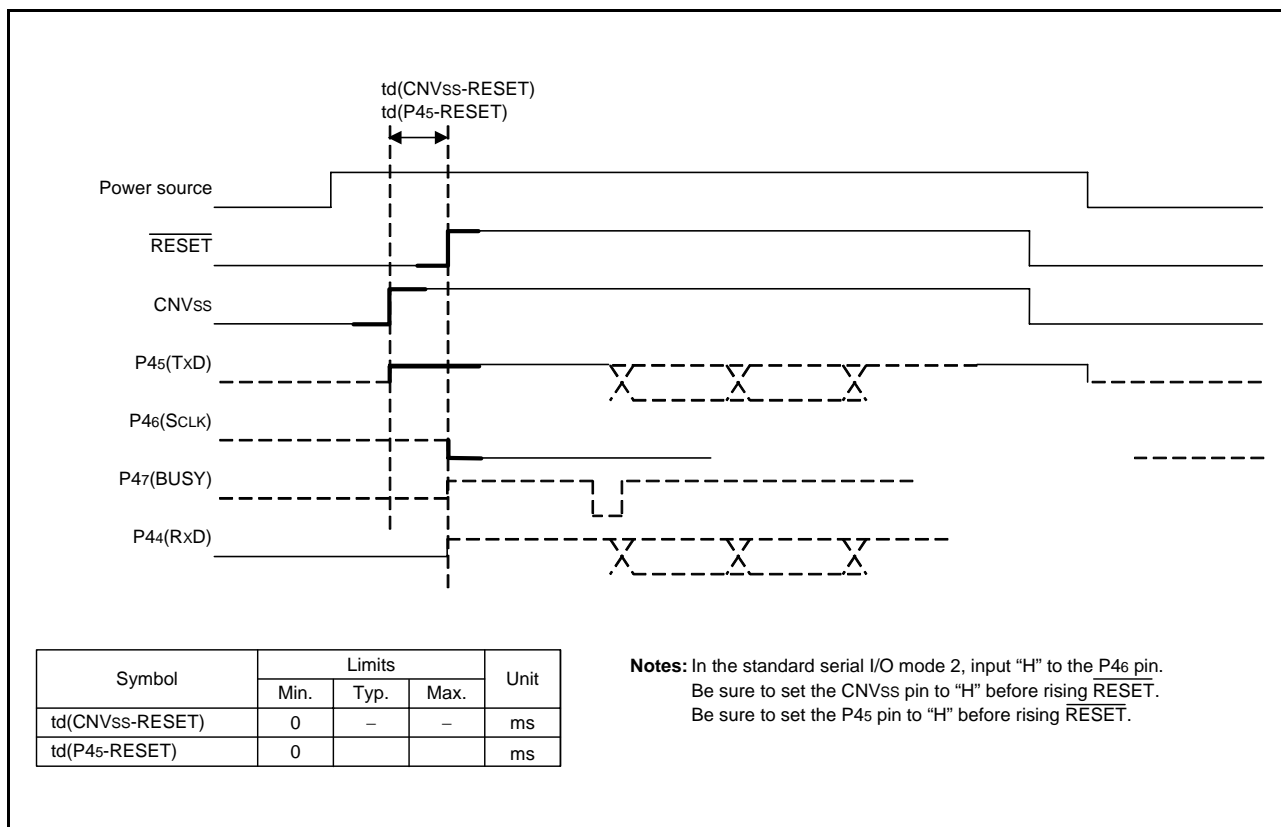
td(CNVss-RESET)
td(P4$_5$-RESET)

Power source

$\overline{RESET}$

CNVss

P4$_5$(TxD)

P4$_6$(SCLK)

P4$_7$(BUSY)

P4$_4$(RxD)

| Symbol | Limits Min. | Limits Typ. | Limits Max. | Unit |
|---|---|---|---|---|
| td(CNVss-RESET) | 0 | – | – | ms |
| td(P4$_5$-RESET) | 0 | | | ms |

**Notes:** In the standard serial I/O mode 2, input "H" to the P4$_6$ pin.
Be sure to set the CNVss pin to "H" before rising $\overline{RESET}$.
Be sure to set the P4$_5$ pin to "H" before rising $\overline{RESET}$.